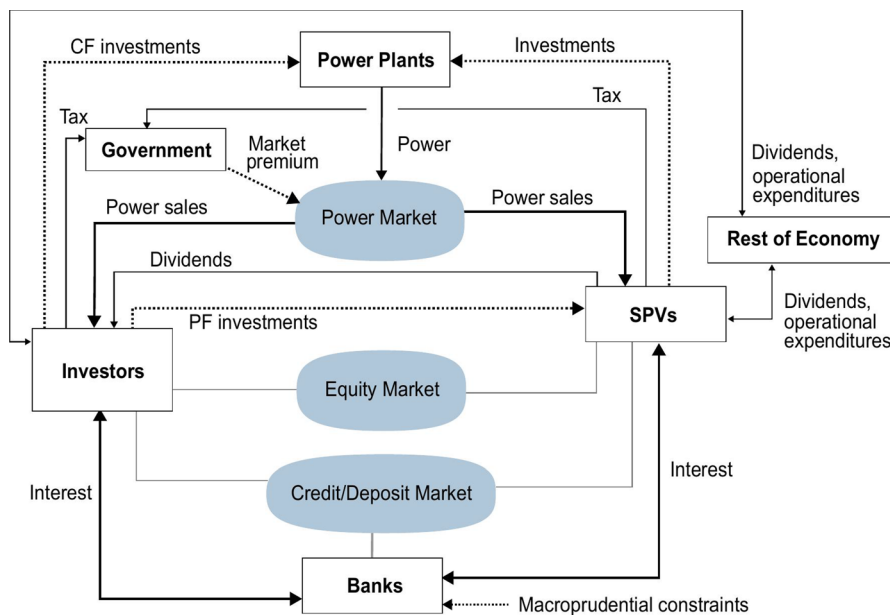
CF investments

Power Plants

Investments

Tax

Tax

Government

Market premium

Power

Dividends, operational expenditures

Power sales

Power Market

Power sales

Rest of Economy

Dividends

PF investments

SPVs

Dividends, operational expenditures

Investors

Equity Market

Interest

Interest

Credit/Deposit Market

Banks

Macroprudential constraints